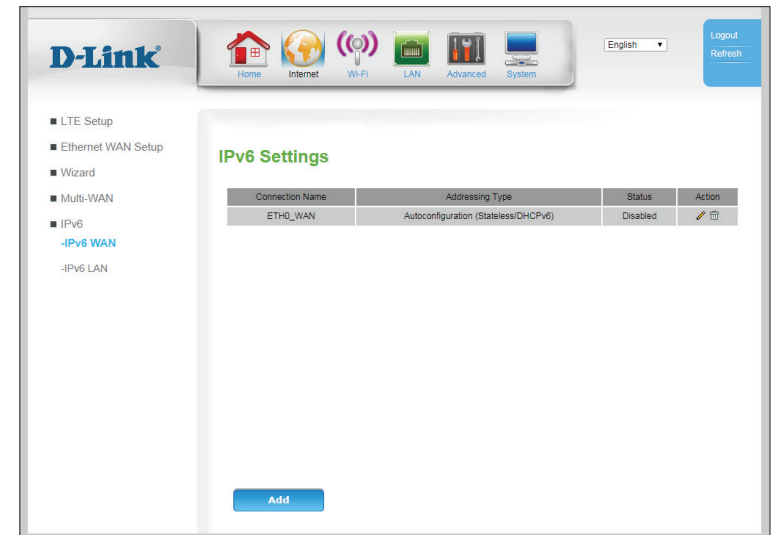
D-Link®

Home Internet Wi-Fi LAN Advanced System

English ▼

Logout
Refresh

■ LTE Setup
■ Ethernet WAN Setup
■ Wizard
■ Multi-WAN
■ IPv6
-IPv6 WAN
-IPv6 LAN

IPv6 Settings

| Connection Name | Addressing Type | Status | Action |
|---|---|---|---|
| ETH0_WAN | Autoconfiguration (Stateless/DHCPv6) | Disabled | |

Add